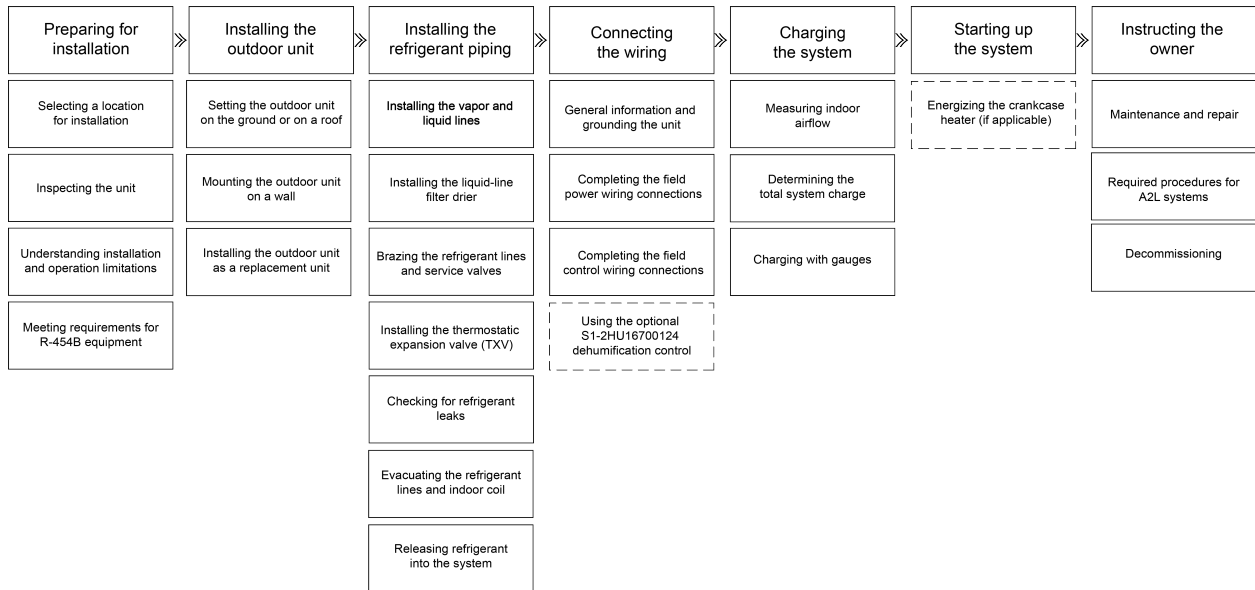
Preparing for installation

Selecting a location for installation

Inspecting the unit

Understanding installation and operation limitations

Meeting requirements for R-454B equipment

Installing the outdoor unit

Setting the outdoor unit on the ground or on a roof

Mounting the outdoor unit on a wall

Installing the outdoor unit as a replacement unit

Installing the refrigerant piping

Installing the vapor and liquid lines

Installing the liquid-line filter drier

Brazing the refrigerant lines and service valves

Installing the thermostatic expansion valve (TXV)

Checking for refrigerant leaks

Evacuating the refrigerant lines and indoor coil

Releasing refrigerant into the system

Connecting the wiring

General information and grounding the unit

Completing the field power wiring connections

Completing the field control wiring connections

Using the optional S1-2HU16700124 dehumification control

Charging the system

Measuring indoor airflow

Determining the total system charge

Charging with gauges

Starting up the system

Energizing the crankcase heater (if applicable)

Instructing the owner

Maintenance and repair

Required procedures for A2L systems

Decommissioning